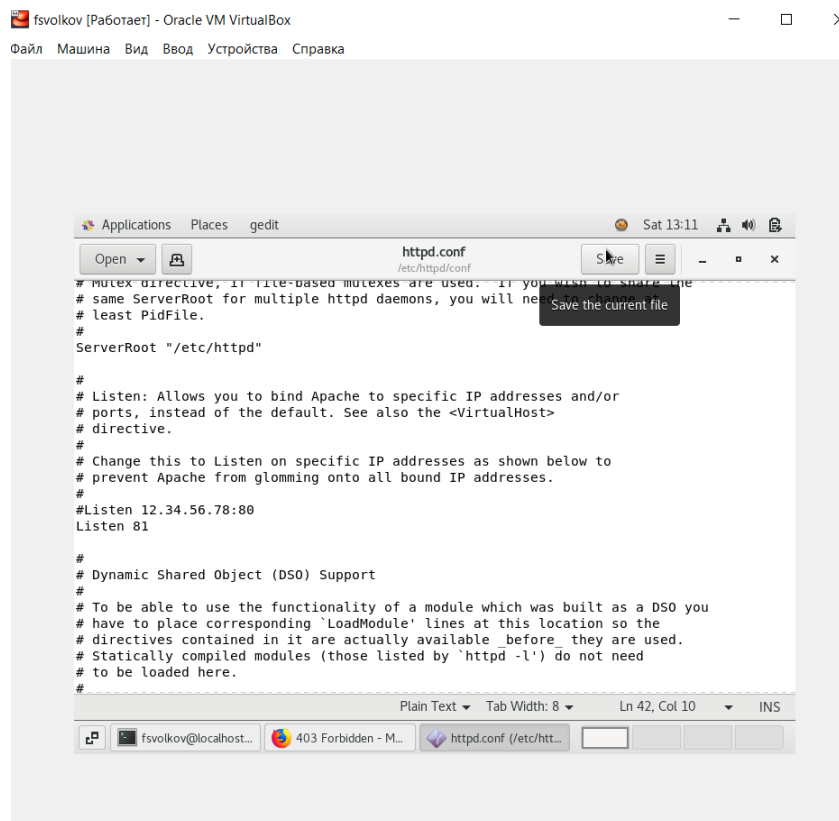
fsvolkov [Работает] - Oracle VM VirtualBox

Файл Машина Вид Ввод Устройства Справка

Applications Places gedit Sat 13:11

Open httpd.conf /etc/httpd/conf Save

Save the current file

# Mutex directive, if file-based mutexes are used. If you wish to share the
# same ServerRoot for multiple httpd daemons, you will need to change at
# least PidFile.
#
ServerRoot "/etc/httpd"

#
# Listen: Allows you to bind Apache to specific IP addresses and/or
# ports, instead of the default. See also the <VirtualHost>
# directive.
#
# Change this to Listen on specific IP addresses as shown below to
# prevent Apache from glomming onto all bound IP addresses.
#
#Listen 12.34.56.78:80
Listen 81

#
# Dynamic Shared Object (DSO) Support
#
# To be able to use the functionality of a module which was built as a DSO you
# have to place corresponding `LoadModule' lines at this location so the
# directives contained in it are actually available _before_ they are used.
# Statically compiled modules (those listed by `httpd -l') do not need
# to be loaded here.
#

Plain Text Tab Width: 8 Ln 42, Col 10 INS

fsvolkov@localhost... 403 Forbidden - M... httpd.conf (/etc/htt...